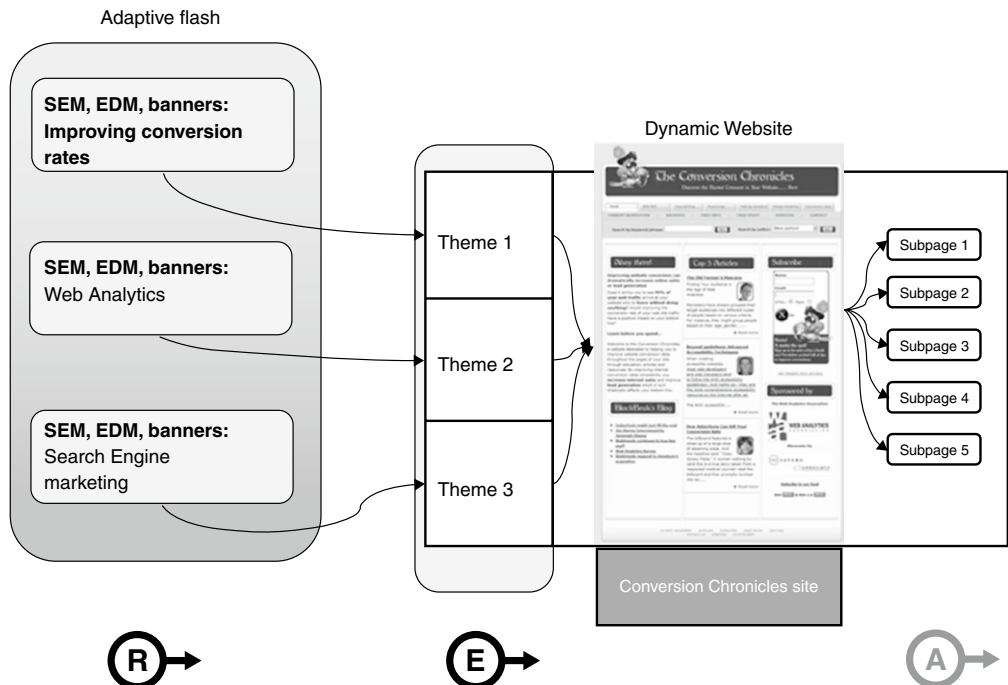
Adaptive flash

**SEM, EDM, banners: Improving conversion rates**

**SEM, EDM, banners:**
Web Analytics

**SEM, EDM, banners:**
Search Engine marketing

Dynamic Website

The Conversion Chronicles

Theme 1

Theme 2

Theme 3

Subpage 1

Subpage 2

Subpage 3

Subpage 4

Subpage 5

Conversion Chronicles site

R

E

A